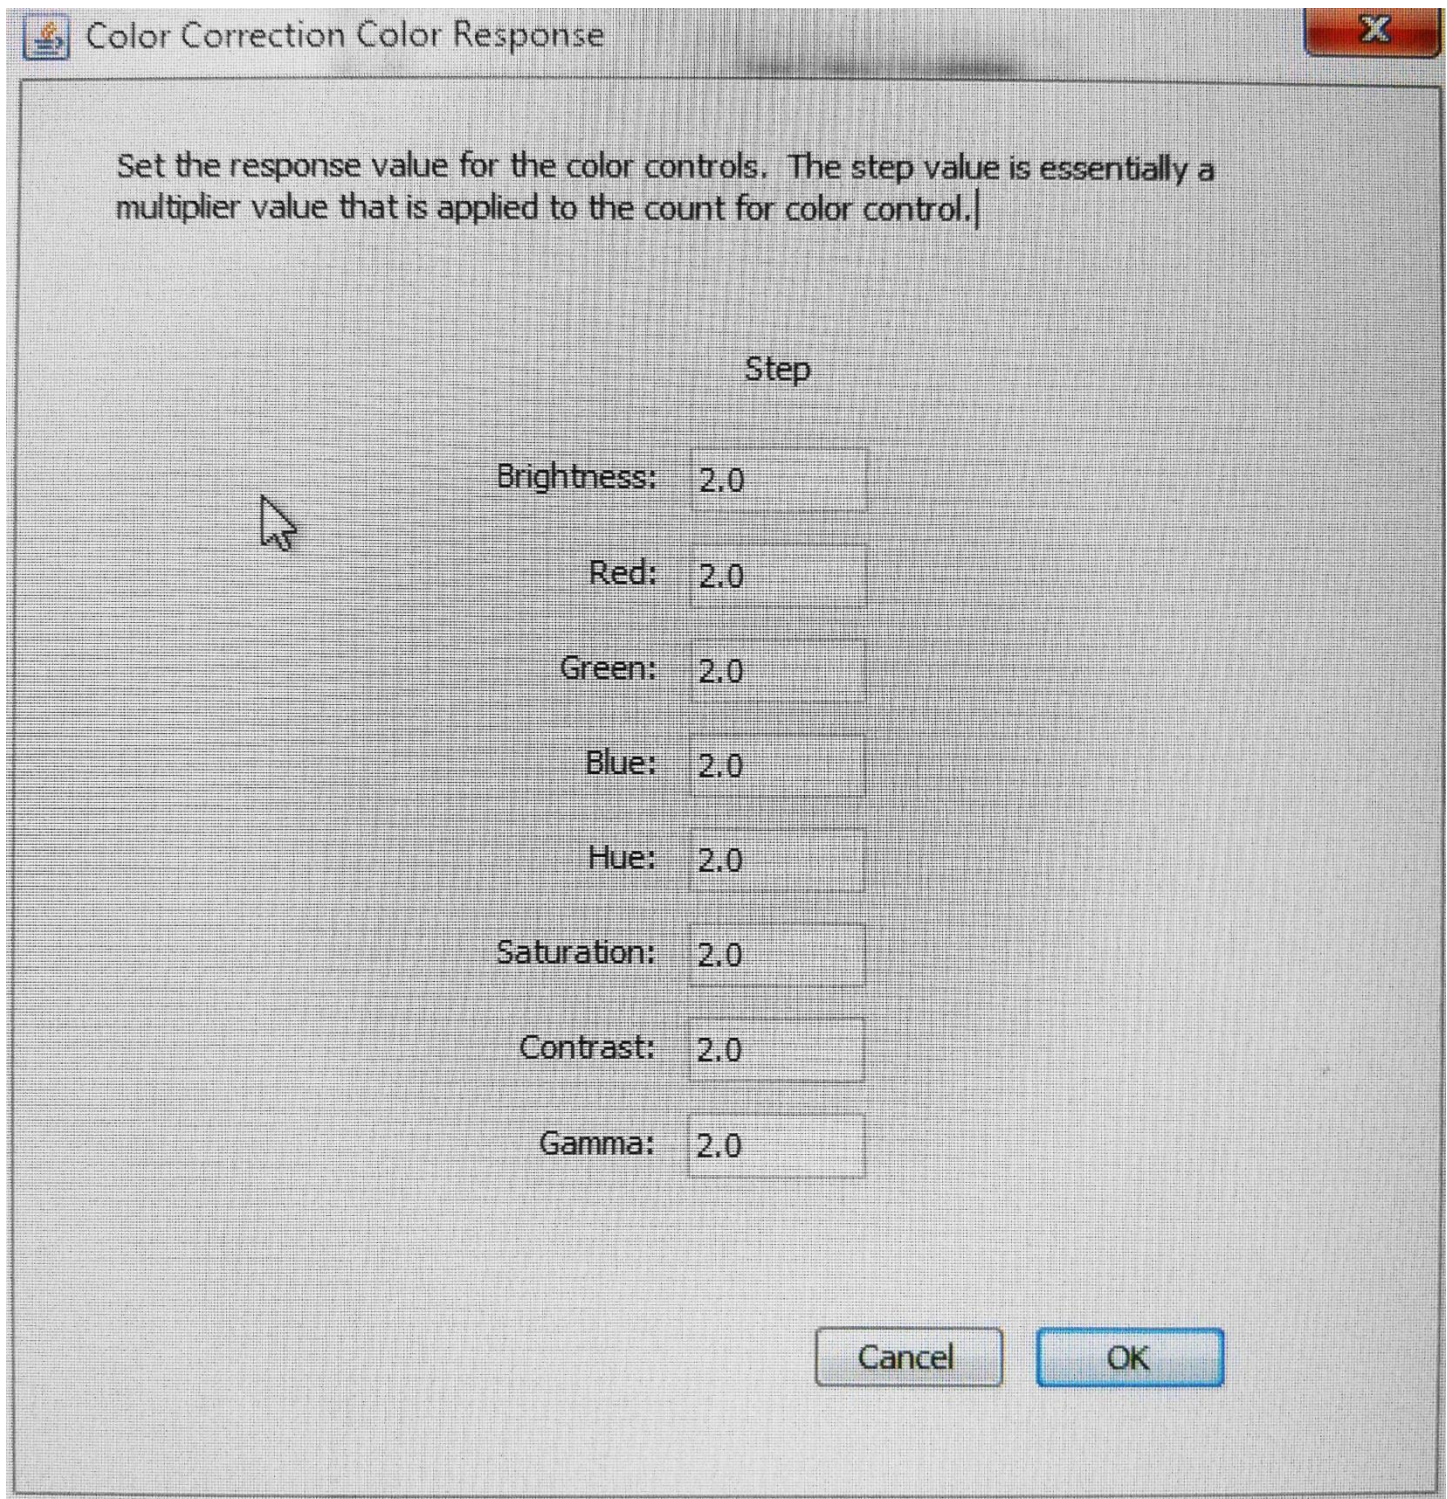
Color Correction Color Response

X

Set the response value for the color controls. The step value is essentially a multiplier value that is applied to the count for color control.

Step

Brightness: 2.0

Red: 2.0

Green: 2.0

Blue: 2.0

Hue: 2.0

Saturation: 2.0

Contrast: 2.0

Gamma: 2.0

Cancel

OK